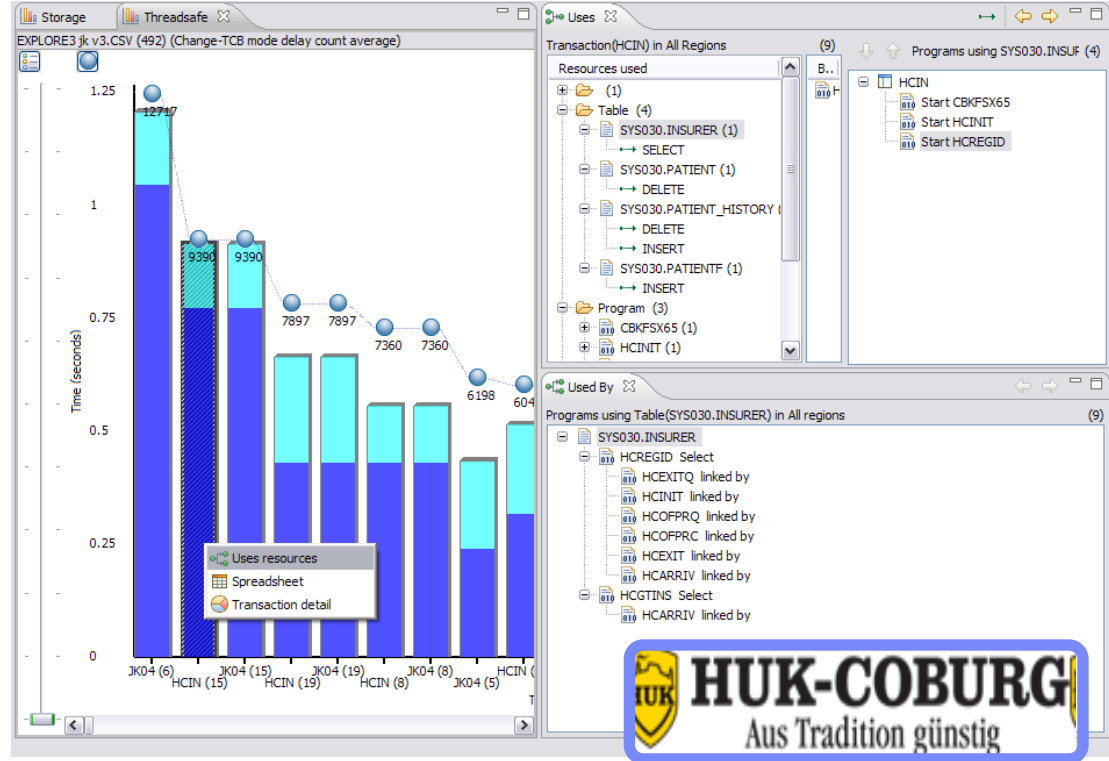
Storage Threadsafe

EXPLORE3 jk v3.CSV (492) (Change-TCB mode delay count average)

1.25
1
0.75
0.5
0.25
0

Time (seconds)

12717
9390
9390
7897
7897
7360
7360
6198
604

JK04 (6)
HCIN (15)
JK04 (15)
HCIN (19)
JK04 (19)
HCIN (8)
JK04 (8)
JK04 (5)
HCIN (

Uses resources
Spreadsheet
Transaction detail

Uses

Transaction(HCIN) in All Regions (9)

Resources used

(1)
Table (4)
SYS030.INSURER (1)
SELECT
SYS030.PATIENT (1)
DELETE
SYS030.PATIENT_HISTORY (
DELETE
INSERT
SYS030.PATIENTF (1)
INSERT
Program (3)
CBKFSX65 (1)
HCINIT (1)

B..
H

Programs using SYS030.INSUF (4)

HCIN
Start CBKFSX65
Start HCINIT
Start HCREGID

Used By

Programs using Table(SYS030.INSURER) in All regions (9)

SYS030.INSURER
HCREGID Select
HCEXITQ linked by
HCINIT linked by
HCOFPRQ linked by
HCOFPRC linked by
HCEXIT linked by
HCARRIV linked by
HCGTINS Select
HCARRIV linked by

HUK
HUK-COBURG
Aus Tradition günstig